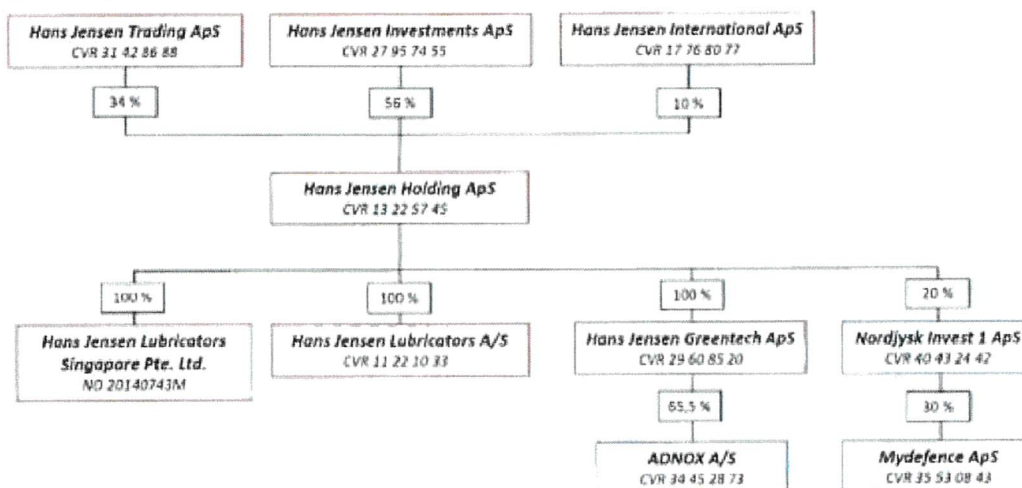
Hans Jensen Trading ApS
CVR 31 42 86 88

Hans Jensen Investments ApS
CVR 27 95 74 55

Hans Jensen International ApS
CVR 17 76 80 77

34 %

56 %

10 %

Hans Jensen Holding ApS
CVR 13 22 57 45

100 %

100 %

100 %

20 %

Hans Jensen Lubricators Singapore Pte. Ltd.
NO 20140743M

Hans Jensen Lubricators A/S
CVR 11 22 10 33

Hans Jensen Greentech ApS
CVR 29 60 85 20

Nordjysk Invest 1 ApS
CVR 40 43 24 42

65,5 %

30 %

ADNOX A/S
CVR 34 45 28 73

Mydefence ApS
CVR 35 53 08 43